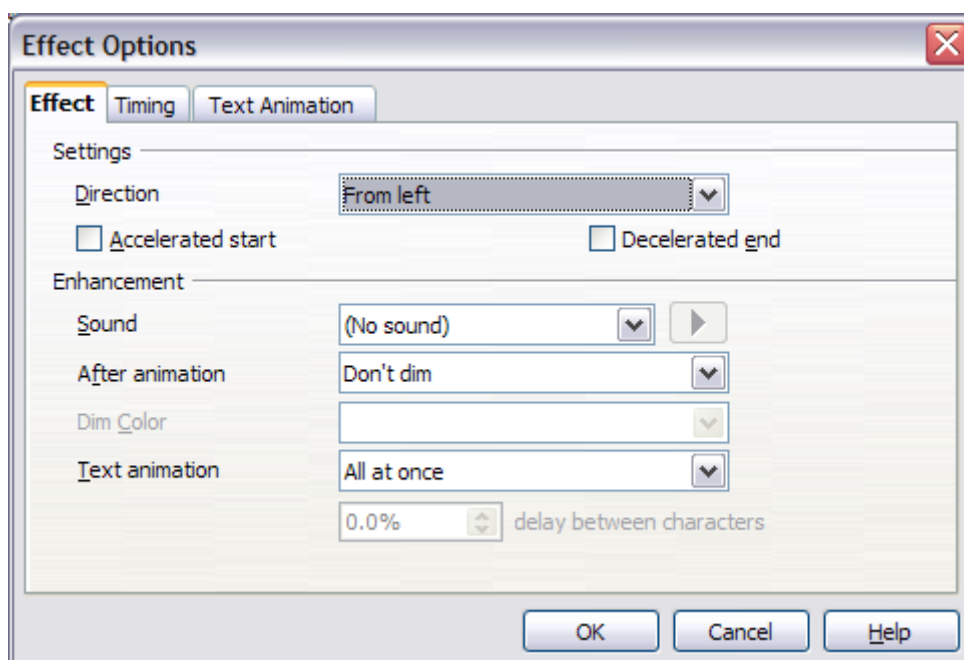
Effect Options

Effect | Timing | Text Animation

Settings

Direction
From left

Accelerated start

Decelerated end

Enhancement

Sound
(No sound)

After animation
Don't dim

Dim Color

Text animation
All at once

0.0%
delay between characters

OK
Cancel
Help